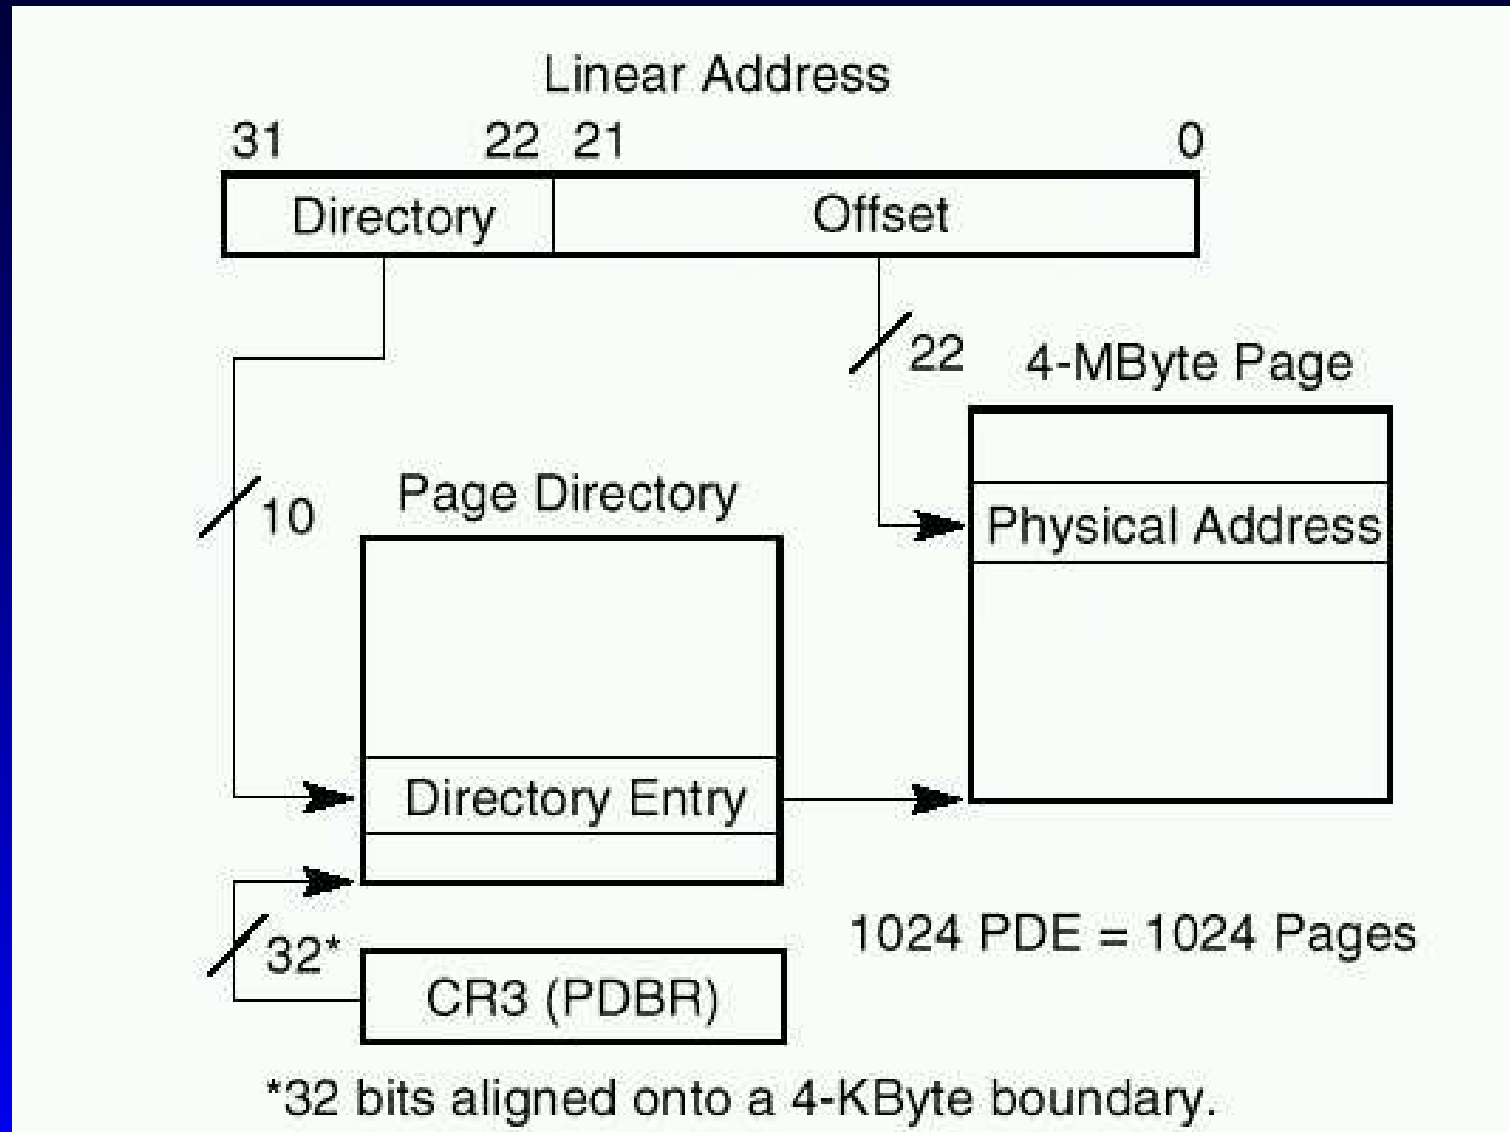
Linear Address

31 22 21 0

Directory

Offset

22

4-MByte Page

10

Page Directory

Physical Address

Directory Entry

32*

1024 PDE = 1024 Pages

CR3 (PDBR)

*32 bits aligned onto a 4-KByte boundary.